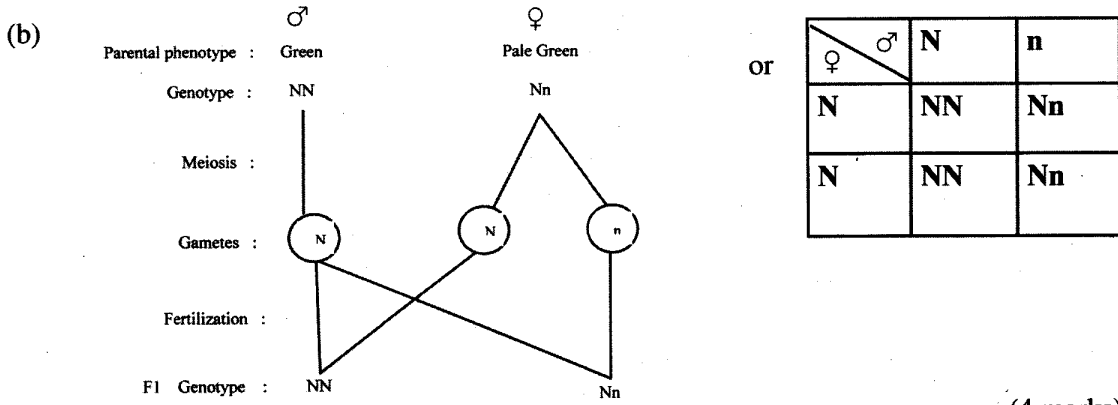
(b)

♂ ♀

Parental phenotype : Green Pale Green

Genotype : NN Nn

Meiosis :

Gametes : N N n

Fertilization :

F1 Genotype : NN Nn

or

| ♀ \ ♂ | N | n |
|---|---|---|
| N | NN | Nn |
| N | NN | Nn |

(4 marks)